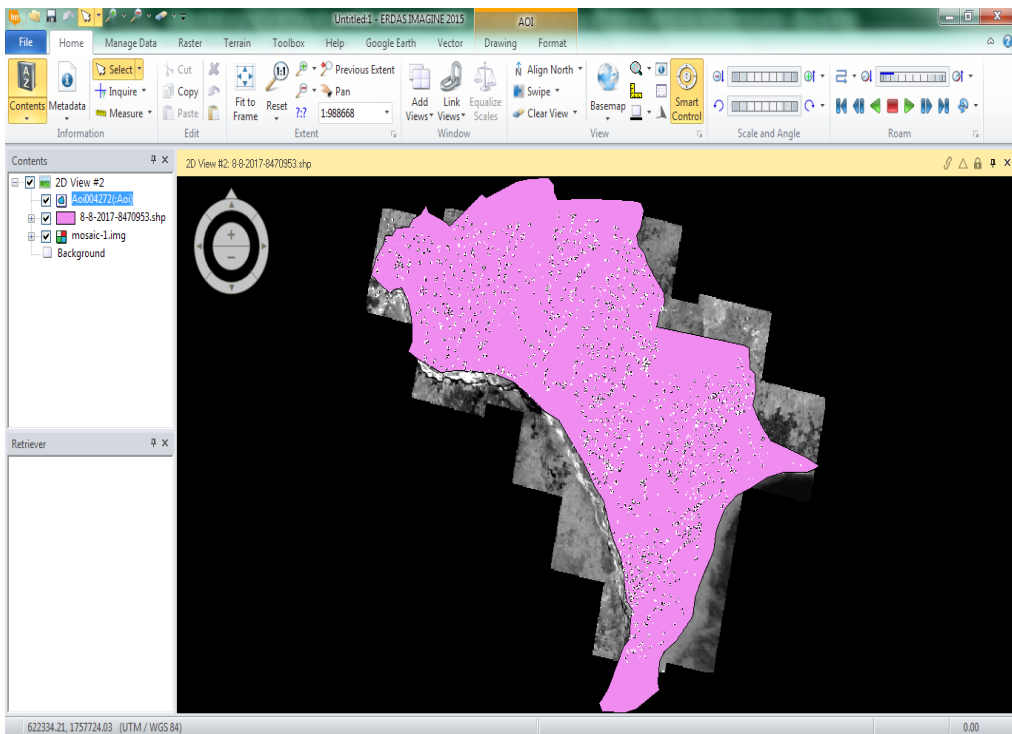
Untitled:1 - ERDAS IMAGINE 2015

AOI

File Home Manage Data Raster Terrain Toolbox Help Google Earth Vector Drawing Format

Contents Metadata Select Inquire Measure Information

Cut Copy Paste Edit

Fit to Frame Reset Previous Extent Pan 1:988668 Extent

Add Views Link Views Equalize Scales Window

Align North Swipe Clear View Basemap Smart Control View

Scale and Angle

Roam

Contents

2D View #2
Aoi004272(:Aoi)
8-8-2017-8470953.shp
mosaic-1.img
Background

Retriever

2D View #2: 8-8-2017-8470953.shp

622334.21, 1757724.03 (UTM / WGS 84)

0.00